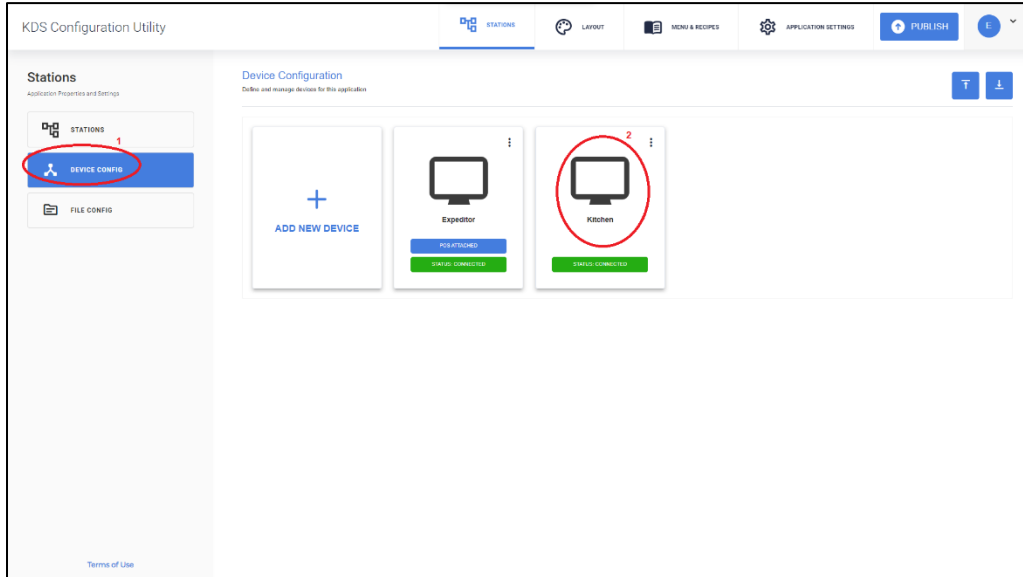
KDS Configuration Utility

STATIONS LAYOUT MENU & RECIPES APPLICATION SETTINGS PUBLISH E

Stations
Application Properties and Settings

STATIONS
1
DEVICE CONFIG
FILE CONFIG

Device Configuration
Define and manage devices for this application

+
ADD NEW DEVICE

Expeditor
POS ATTACHED
STATUS: CONNECTED

2
Kitchen
STATUS: CONNECTED

Terms of Use